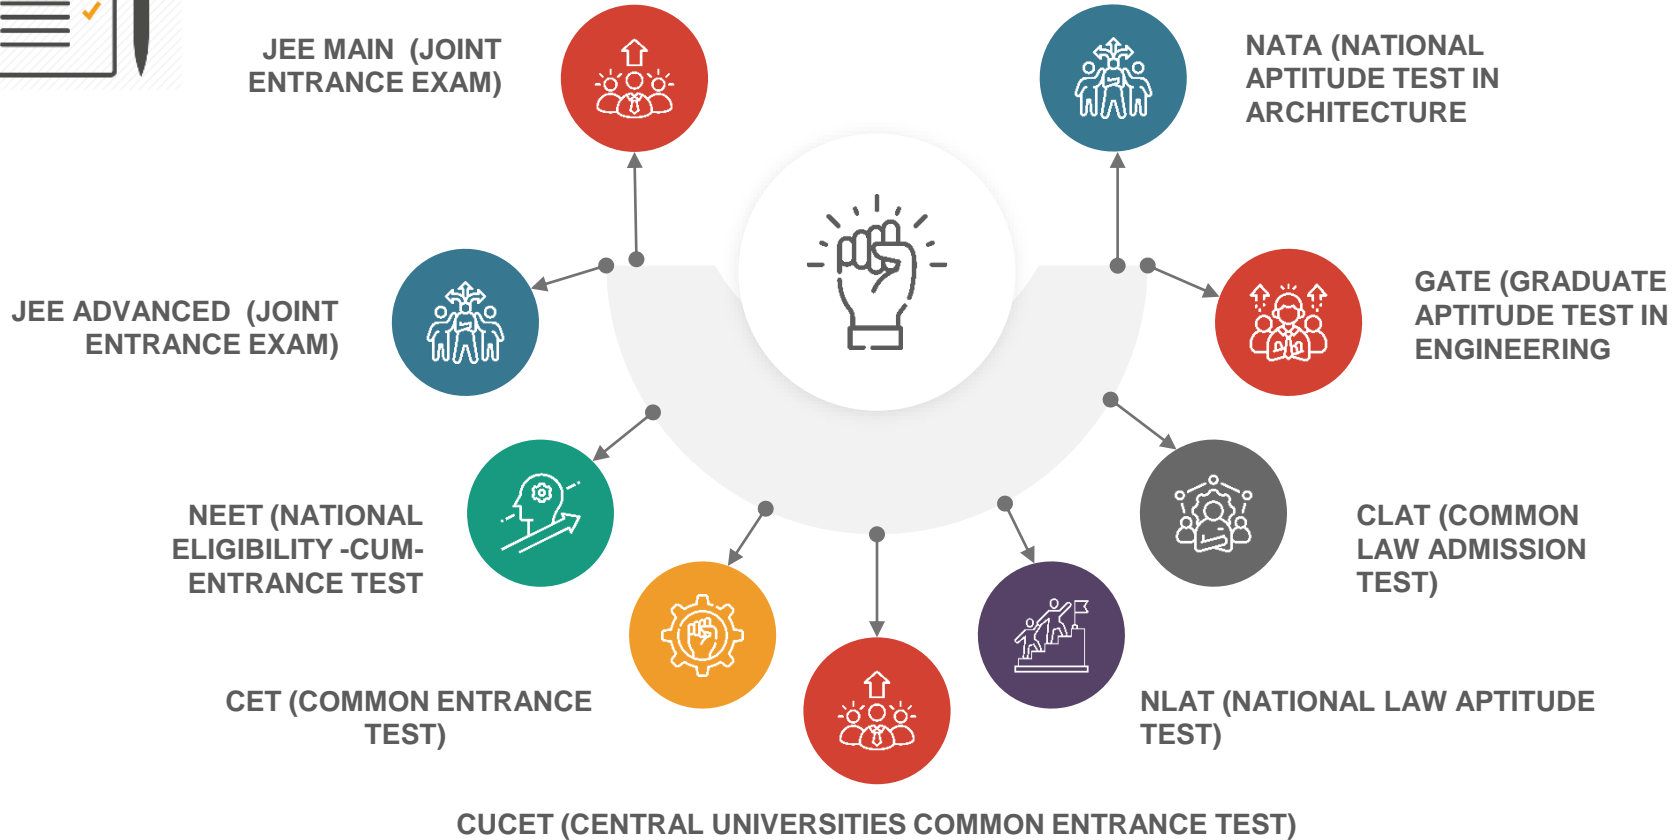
JEE MAIN (JOINT ENTRANCE EXAM)

NATA (NATIONAL APTITUDE TEST IN ARCHITECTURE

JEE ADVANCED (JOINT ENTRANCE EXAM)

GATE (GRADUATE APTITUDE TEST IN ENGINEERING

NEET (NATIONAL ELIGIBILITY -CUM- ENTRANCE TEST

CLAT (COMMON LAW ADMISSION TEST)

CET (COMMON ENTRANCE TEST)

NLAT (NATIONAL LAW APTITUDE TEST)

CUCET (CENTRAL UNIVERSITIES COMMON ENTRANCE TEST)